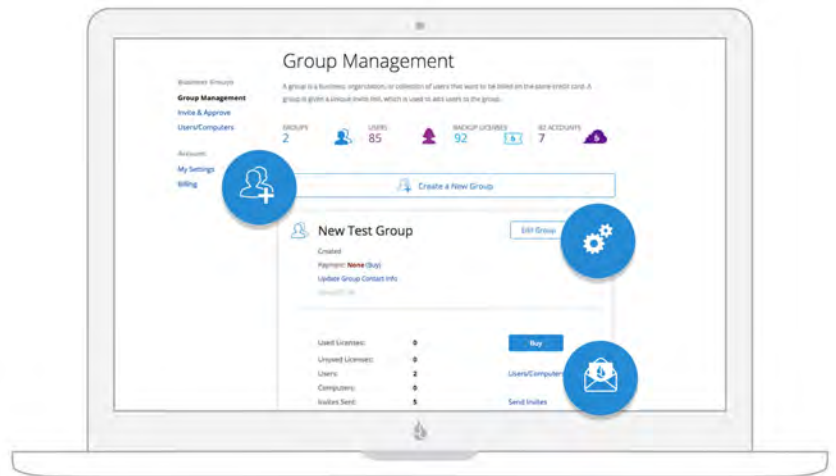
Business Groups
Group Management
Invite & Approve
Users/Computers

Account
My Settings
Billing

Group Management

A group is a business, organization, or collection of users that want to be billed on the same credit card. A group is given a unique invite link, which is used to add users to the group.

GROUPS
2

USERS
85

BACKUP LICENSES
92

B2 ACCOUNTS
7

Create a New Group

New Test Group

Edit Group

Created
Payment: None (buy)
Update Group Contact Info
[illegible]

| | | |
|---|---|---|
| Used Licenses: | 0 | Buy |
| Unused Licenses: | 0 | |
| Users: | 2 | Users/Computers |
| Computers: | 0 | |
| Invites Sent: | 5 | Send Invites |